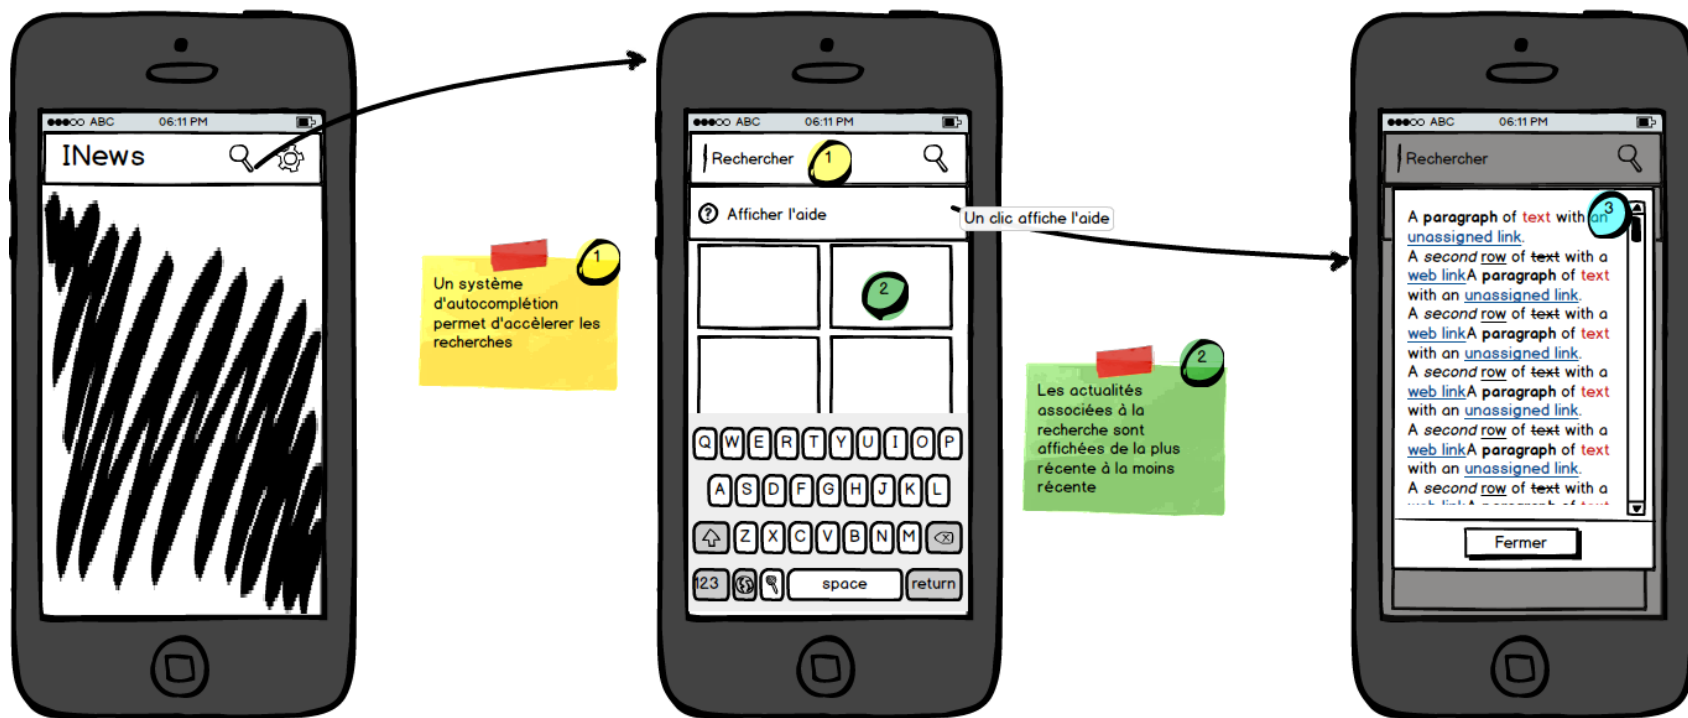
●●●○○ ABC 06:11 PM

INews

Un système d'autocomplétion permet d'accèlerer les recherches

1

●●●○○ ABC 06:11 PM

Rechercher

1

Afficher l'aide

Un clic affiche l'aide

2

Q W E R T Y U I O P

A S D F G H J K L

Z X C V B N M

123 space return

2

Les actualités associées à la recherche sont affichées de la plus récente à la moins récente

●●●○○ ABC 06:11 PM

Rechercher

3

A paragraph of text with an unassigned link.
A second row of text with a web linkA paragraph of text with an unassigned link.
A second row of text with a web linkA paragraph of text with an unassigned link.
A second row of text with a web linkA paragraph of text with an unassigned link.
A second row of text with a web linkA paragraph of text with an unassigned link.
A second row of text with a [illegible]

Fermer